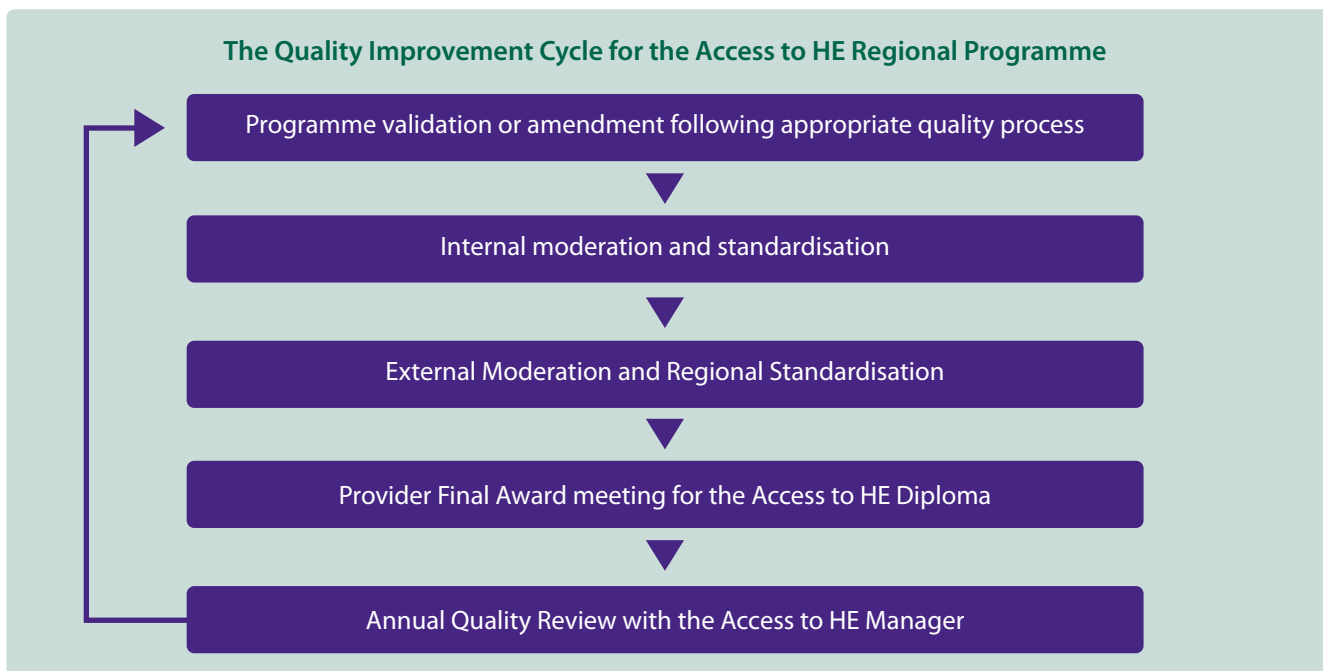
The Quality Improvement Cycle for the Access to HE Regional Programme

Programme validation or amendment following appropriate quality process

Internal moderation and standardisation

External Moderation and Regional Standardisation

Provider Final Award meeting for the Access to HE Diploma

Annual Quality Review with the Access to HE Manager